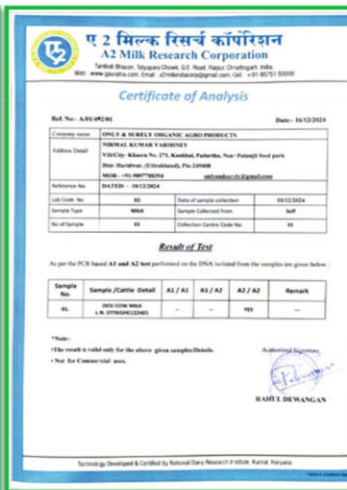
ए 2 मिल्क रिसर्च कॉर्पोरेशन
A2 Milk Research Corporation
Tambali Bhavan, Telyapara Chowk, G.E. Road, Raipur, Chhattisgarh, India
Web: www.gaushala.com. Email: a2milkresearchcorp@gmail.com. Cell: +91 85751 50000

Certificate of Analysis

Ref. No:- A/01/492/01 Date:- 16/12/2024

| Company name | ONLY & SURELY ORGANIC AGRO PRODUCTS | | |
|---|---|---|---|
| Address Detail | NIRMAL KUMAR VARSHNEY VIll/City- Khasra No. 271, Kankhal, Padartha, Near Patanjali food park Dist- Haridwar, (Uttarakhand), Pin-249408 MOB:- +91 9897786394 onlyandsurely@gmail.com | | |
| Reference No. | DATED:- 10/12/2024 | | |
| Lab Code No. | 01 | Date of sample collection | 10/12/2024 |
| Sample Type | MILK | Sample Collected From | Self |
| No of Sample | 01 | Collection Centre Code No | 01 |

Result of Test

As per the PCR based A1 and A2 test performed on the DNA isolated from the samples are given below :-

| Sample No. | Sample /Cattle Detail | A1 / A1 | A1 / A2 | A2 / A2 | Remark |
|---|---|---|---|---|---|
| 01. | DESI COW MILK L.N. OTNIGHE122401 | -- | -- | YES | -- |

*Note:-
•The result is valid only for the above given samples/Details.
• Not for Commercial uses.

Authorized Signature

RAHUL DEWANGAN

Technology Developed & Certified by National Dairy Research Institute, Karnal, Haryana